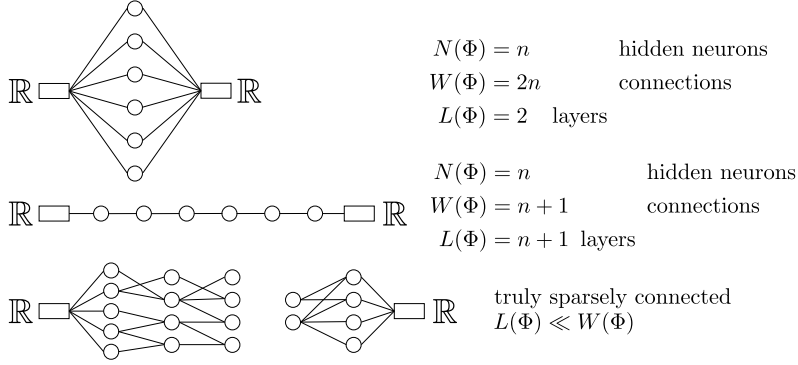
$\mathbb{R}$ $\mathbb{R}$

$N(\Phi) = n$ hidden neurons
$W(\Phi) = 2n$ connections
$L(\Phi) = 2$ layers

$\mathbb{R}$ $\mathbb{R}$

$N(\Phi) = n$ hidden neurons
$W(\Phi) = n + 1$ connections
$L(\Phi) = n + 1$ layers

$\mathbb{R}$ $\mathbb{R}$

truly sparsely connected
$L(\Phi) \ll W(\Phi)$